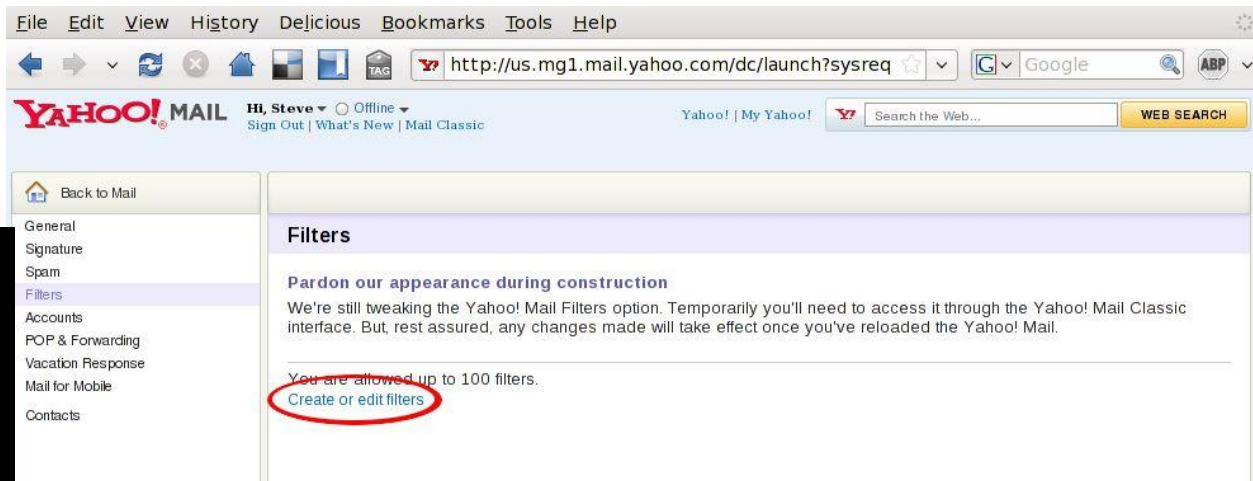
File Edit View History Delicious Bookmarks Tools Help

TAG http://us.mg1.mail.yahoo.com/dc/launch?sysreq Google ABP

YAHOO! MAIL Hi, Steve ▾ Offline ▾
Sign Out | What's New | Mail Classic

Yahoo! | My Yahoo! Search the Web... WEB SEARCH

Back to Mail

General
Signature
Spam
Filters
Accounts
POP & Forwarding
Vacation Response
Mail for Mobile
Contacts

Filters

Pardon our appearance during construction

We're still tweaking the Yahoo! Mail Filters option. Temporarily you'll need to access it through the Yahoo! Mail Classic interface. But, rest assured, any changes made will take effect once you've reloaded the Yahoo! Mail.

You are allowed up to 100 filters.
Create or edit filters